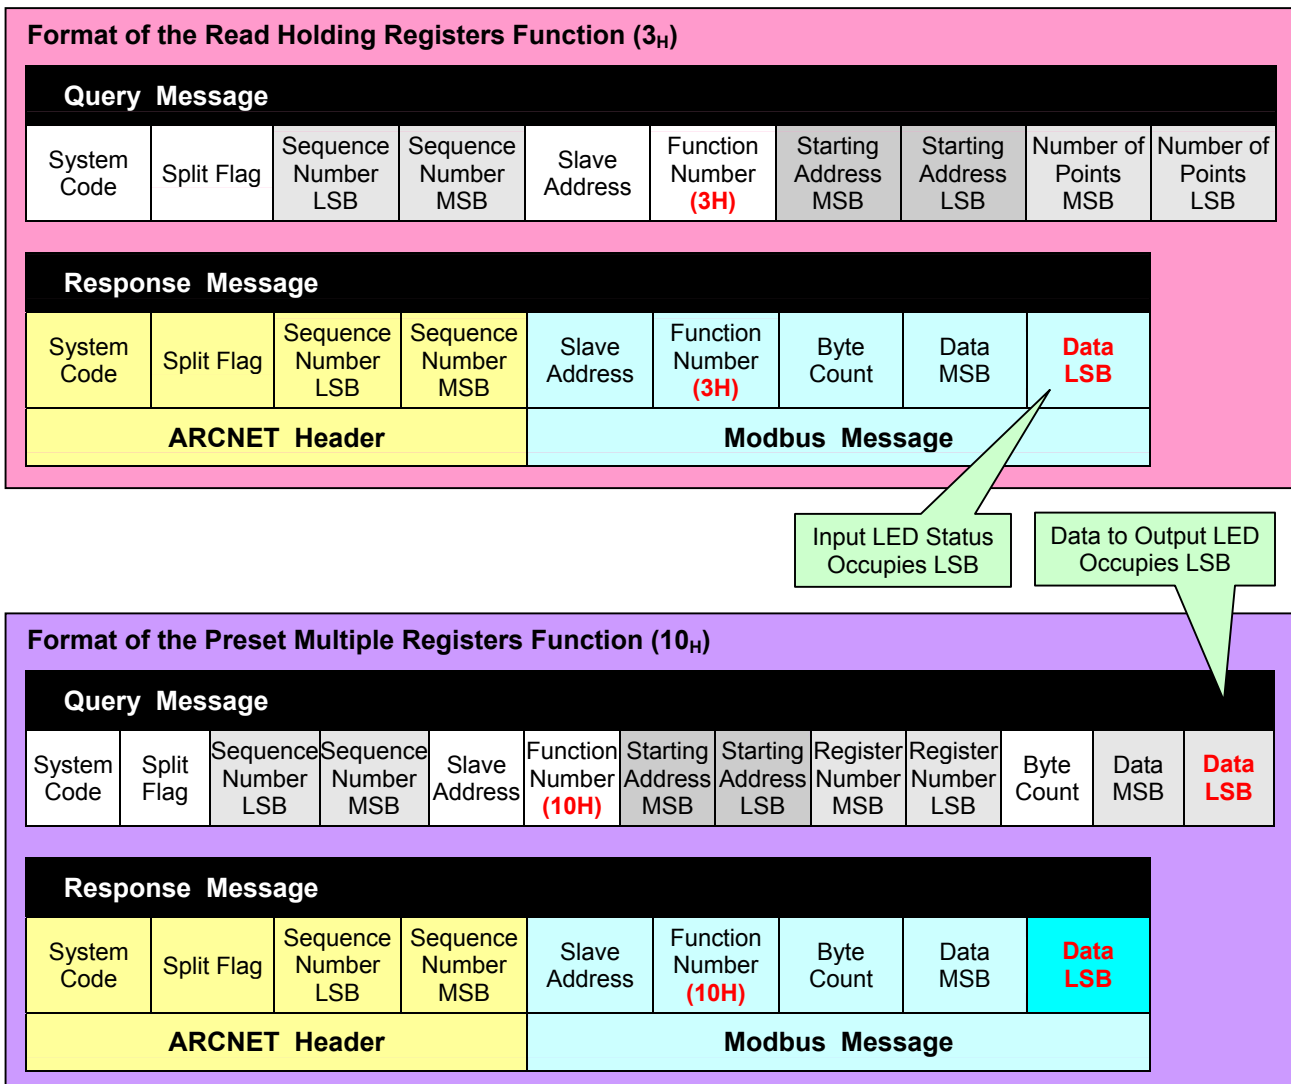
Format of the Read Holding Registers Function ($3_H$)

Query Message

| System Code | Split Flag | Sequence Number LSB | Sequence Number MSB | Slave Address | Function Number (3H) | Starting Address MSB | Starting Address LSB | Number of Points MSB | Number of Points LSB |
|---|---|---|---|---|---|---|---|---|---|

Response Message

| System Code | Split Flag | Sequence Number LSB | Sequence Number MSB | Slave Address | Function Number (3H) | Byte Count | Data MSB | Data LSB |
|---|---|---|---|---|---|---|---|---|

ARCNET Header

Modbus Message

Input LED Status Occupies LSB

Data to Output LED Occupies LSB

Format of the Preset Multiple Registers Function ($10_H$)

Query Message

| System Code | Split Flag | Sequence Number LSB | Sequence Number MSB | Slave Address | Function Number (10H) | Starting Address MSB | Starting Address LSB | Register Number MSB | Register Number LSB | Byte Count | Data MSB | Data LSB |
|---|---|---|---|---|---|---|---|---|---|---|---|---|

Response Message

| System Code | Split Flag | Sequence Number LSB | Sequence Number MSB | Slave Address | Function Number (10H) | Byte Count | Data MSB | Data LSB |
|---|---|---|---|---|---|---|---|---|

ARCNET Header

Modbus Message